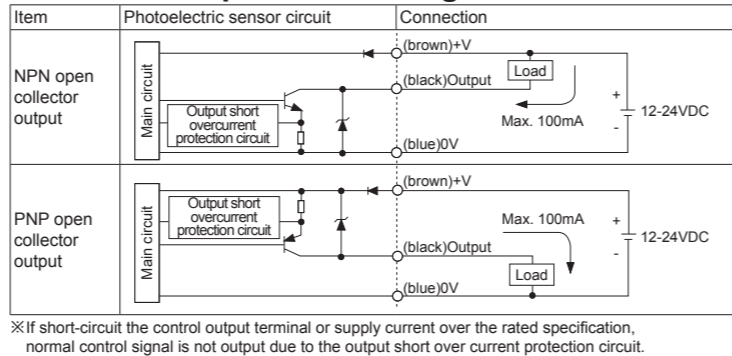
| Item | Photoelectric sensor circuit | Connection |
|---|---|---|
| NPN open collector output | Main circuit<br>Output short overcurrent protection circuit | (brown)+V<br>Load<br>(black)Output<br>Max. 100mA<br>+<br>12-24VDC<br>-<br>(blue)0V |
| PNP open collector output | Main circuit<br>Output short overcurrent protection circuit | (brown)+V<br>Max. 100mA<br>+<br>12-24VDC<br>-<br>(black)Output<br>Load<br>(blue)0V |

※If short-circuit the control output terminal or supply current over the rated specification, normal control signal is not output due to the output short over current protection circuit.